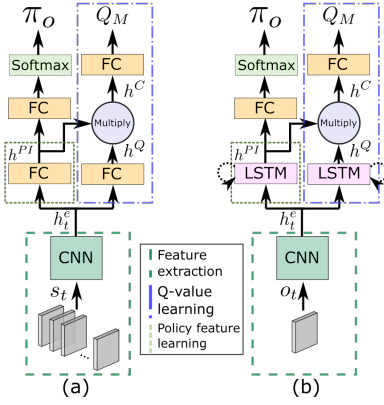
$\pi_o$

$Q_M$

Softmax

FC

FC

$h^C$

Multiply

$h^{PI}$

FC

FC

$h^Q$

$h_t^e$

CNN

$s_t$

...

Feature extraction

Q-value learning

Policy feature learning

(a)

$\pi_o$

$Q_M$

Softmax

FC

FC

$h^C$

Multiply

$h^{PI}$

LSTM

LSTM

$h^Q$

$h_t^e$

CNN

$o_t$

(b)